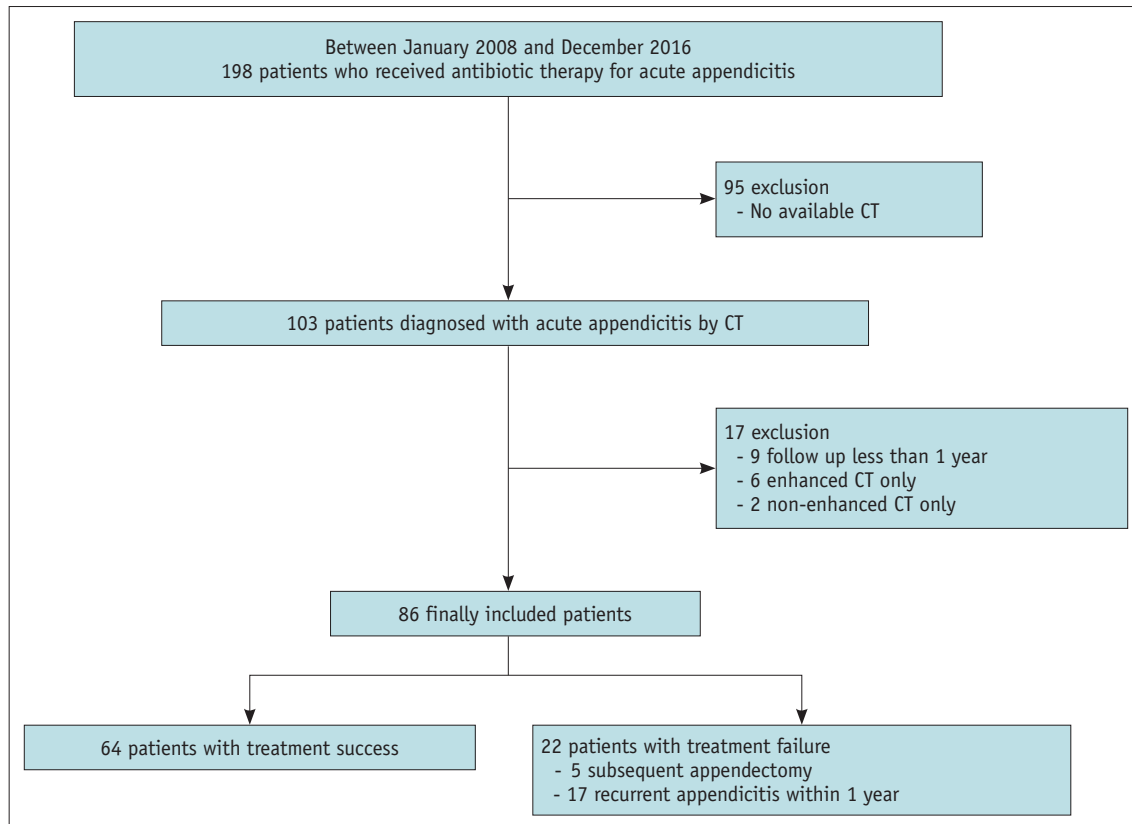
Between January 2008 and December 2016
198 patients who received antibiotic therapy for acute appendicitis

95 exclusion
- No available CT

103 patients diagnosed with acute appendicitis by CT

17 exclusion
- 9 follow up less than 1 year
- 6 enhanced CT only
- 2 non-enhanced CT only

86 finally included patients

64 patients with treatment success

22 patients with treatment failure
- 5 subsequent appendectomy
- 17 recurrent appendicitis within 1 year